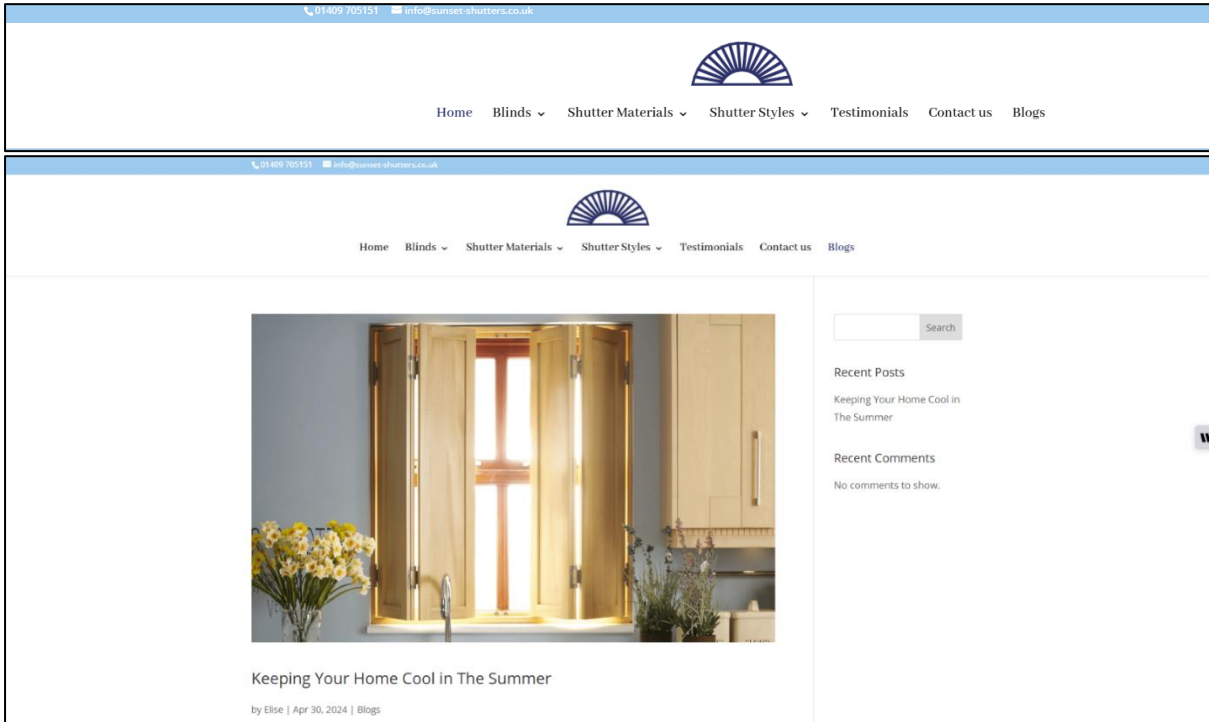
01409 705151 info@sunset-shutters.co.uk

Home Blinds Shutter Materials Shutter Styles Testimonials Contact us Blogs

01409 705151 info@sunset-shutters.co.uk

Home Blinds Shutter Materials Shutter Styles Testimonials Contact us Blogs

Search

Recent Posts

Keeping Your Home Cool in The Summer

Recent Comments

No comments to show.

Keeping Your Home Cool in The Summer

by Elise | Apr 30, 2024 | Blogs